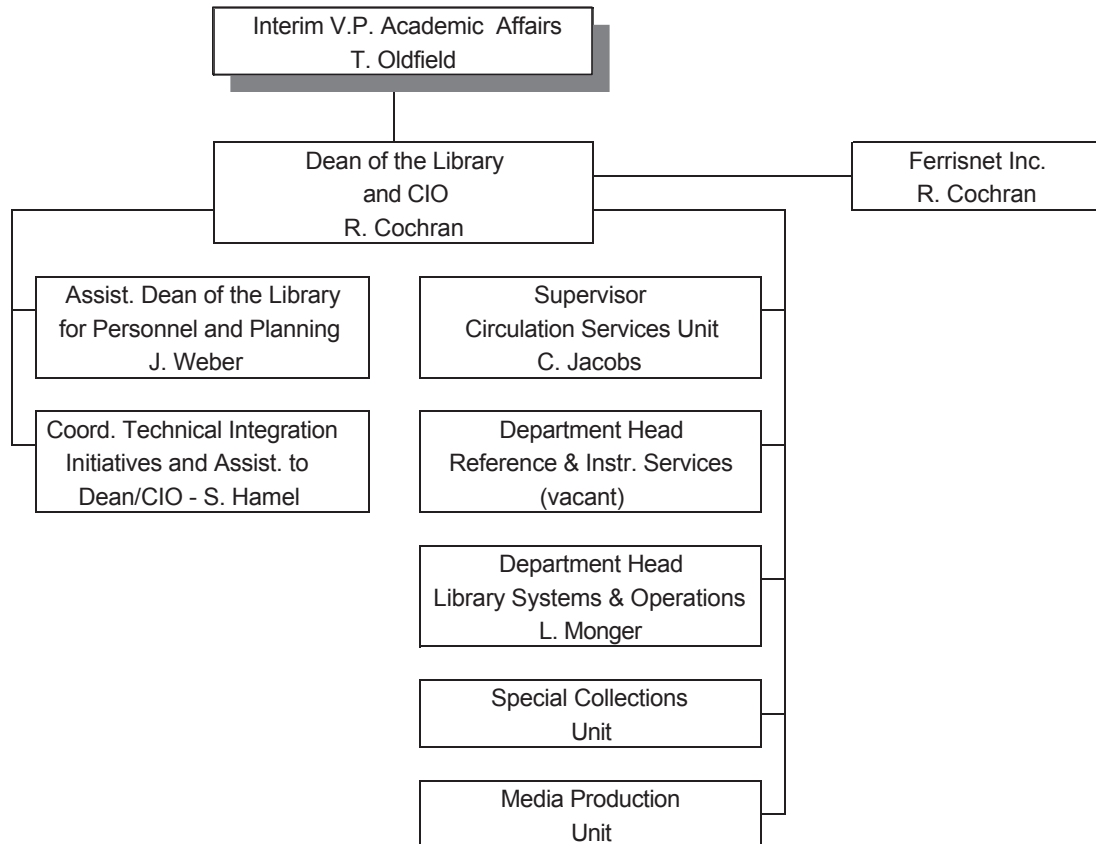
Interim V.P. Academic Affairs
T. Oldfield

Dean of the Library
and CIO
R. Cochran

Ferrisnet Inc.
R. Cochran

Assist. Dean of the Library
for Personnel and Planning
J. Weber

Coord. Technical Integration
Initiatives and Assist. to
Dean/CIO - S. Hamel

Supervisor
Circulation Services Unit
C. Jacobs

Department Head
Reference & Instr. Services
(vacant)

Department Head
Library Systems & Operations
L. Monger

Special Collections
Unit

Media Production
Unit